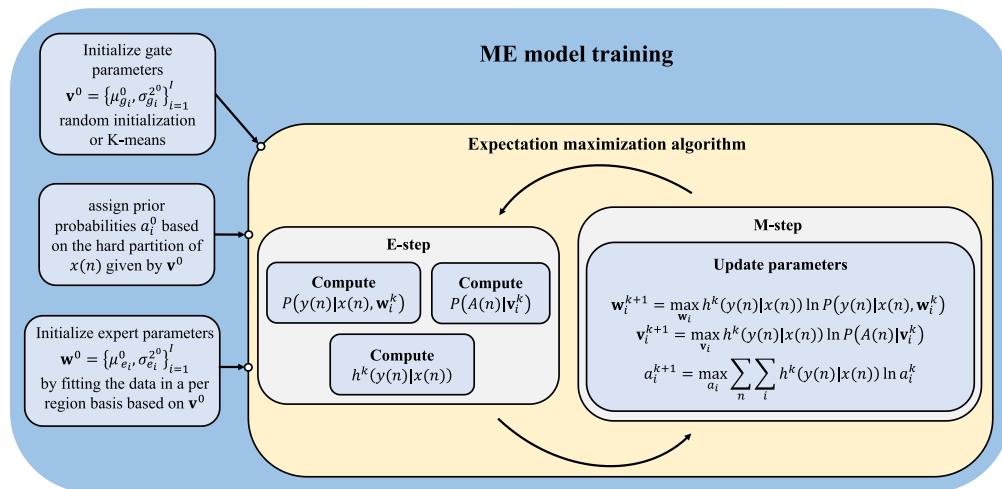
ME model training

Initialize gate parameters $\mathbf{v}^0 = \{\mu_{g_i}^0, \sigma_{g_i}^{2^0}\}_{i=1}^{I}$ random initialization or K-means

assign prior probabilities $a_i^0$ based on the hard partition of $x(n)$ given by $\mathbf{v}^0$

Initialize expert parameters $\mathbf{w}^0 = \{\mu_{e_i}^0, \sigma_{e_i}^{2^0}\}_{i=1}^{I}$ by fitting the data in a per region basis based on $\mathbf{v}^0$

Expectation maximization algorithm

E-step

Compute $P(y(n)|x(n), \mathbf{w}_i^k)$

Compute $P(A(n)|\mathbf{v}_i^k)$

Compute $h^k(y(n)|x(n))$

M-step

Update parameters

$\mathbf{w}_i^{k+1} = \max_{\mathbf{w}_i} h^k(y(n)|x(n)) \ln P(y(n)|x(n), \mathbf{w}_i^k)$

$\mathbf{v}_i^{k+1} = \max_{\mathbf{v}_i} h^k(y(n)|x(n)) \ln P(A(n)|\mathbf{v}_i^k)$

$a_i^{k+1} = \max_{a_i} \sum_n \sum_i h^k(y(n)|x(n)) \ln a_i^k$